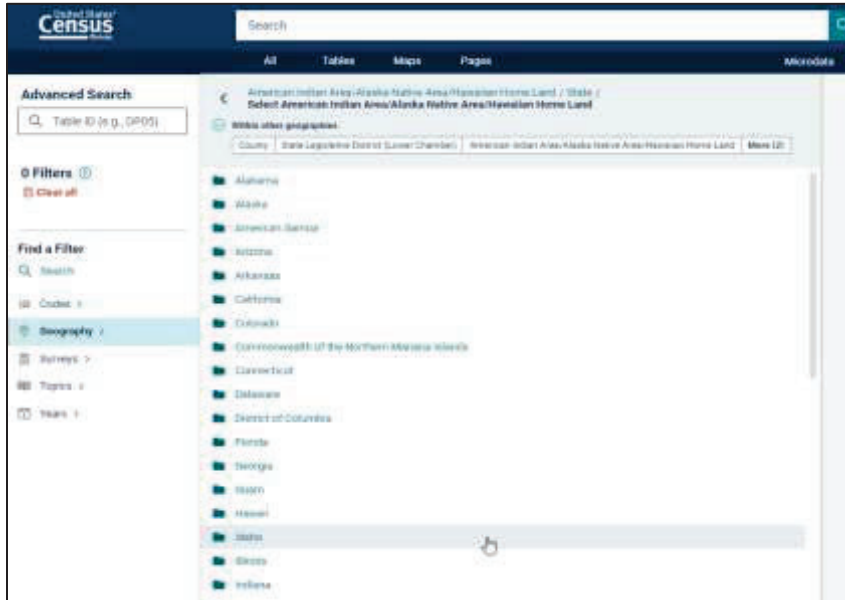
United States Census Bureau

Search

All Tables Maps Pages Microdata

Advanced Search

Table ID (e.g., DP05)

0 Filters

Clear all

Find a Filter

Search

Codes >

Geography >

Surveys >

Topics >

Years >

American Indian Area/Alaska Native Area/Hawaiian Home Land / State /
Select American Indian Area/Alaska Native Area/Hawaiian Home Land

Within other geographies:

County | State Legislative District (Lower Chamber) | American Indian Area/Alaska Native Area/Hawaiian Home Land | More (2)

Alabama
Alaska
American Samoa
Arizona
Arkansas
California
Colorado
Commonwealth of the Northern Mariana Islands
Connecticut
Delaware
District of Columbia
Florida
Georgia
Guam
Hawaii
Idaho
Illinois
Indiana